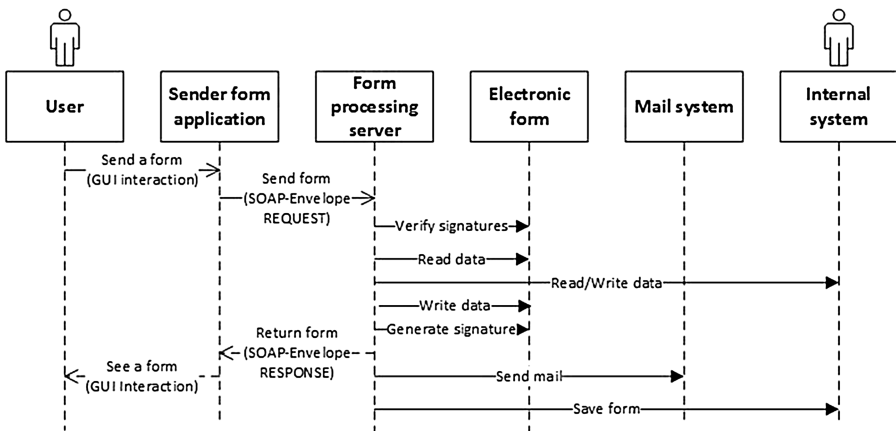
User

Sender form application

Form processing server

Electronic form

Mail system

Internal system

Send a form (GUI interaction)

Send form (SOAP-Envelope REQUEST)

Verify signatures

Read data

Read/Write data

Write data

Generate signature

Return form (SOAP-Envelope RESPONSE)

See a form (GUI Interaction)

Send mail

Save form